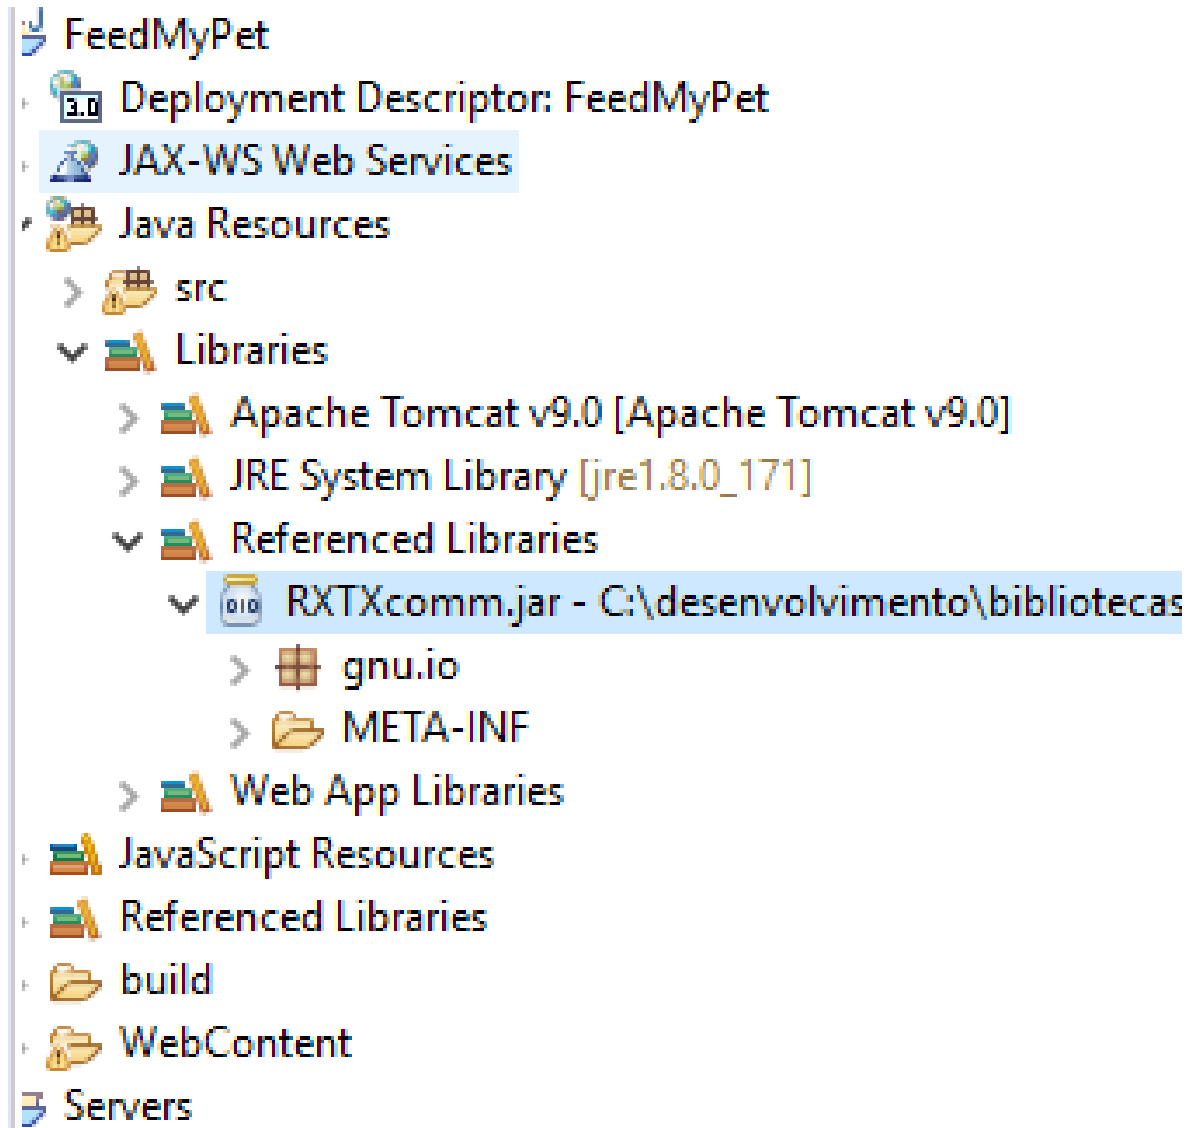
FeedMyPet
Deployment Descriptor: FeedMyPet
JAX-WS Web Services
Java Resources
src
Libraries
Apache Tomcat v9.0 [Apache Tomcat v9.0]
JRE System Library [jre1.8.0_171]
Referenced Libraries
RXTXcomm.jar - C:\desenvolvimento\bibliotecas
gnu.io
META-INF
Web App Libraries
JavaScript Resources
Referenced Libraries
build
WebContent
Servers